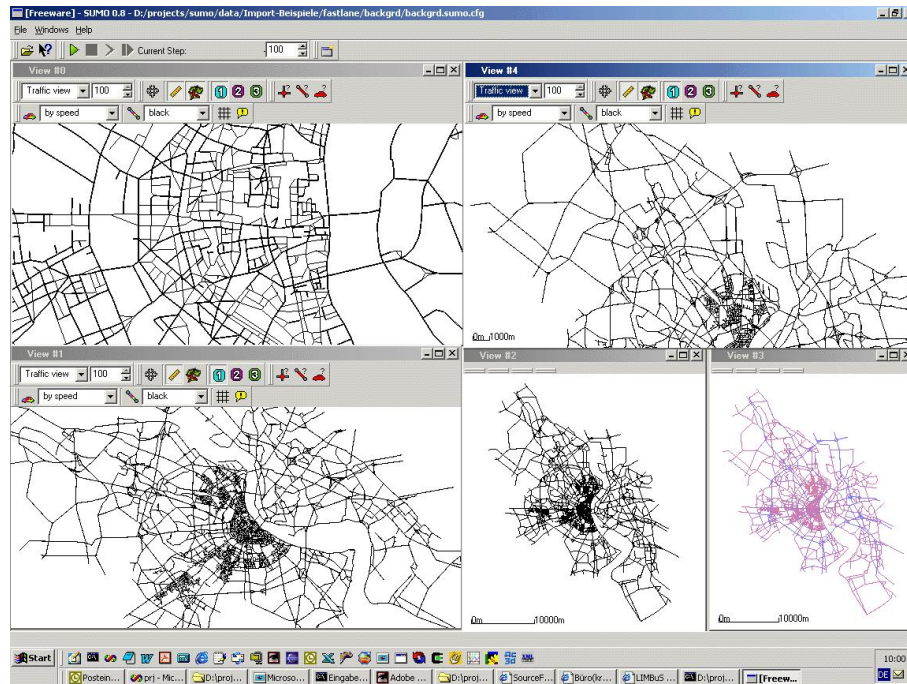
[Freeware] - SUMO 0.8 - D:/projects/sumo/data/Import-Beispiele/fastlane/backgrd/backgrd.sumo.cfg

File Windows Help

Current Step: 100

View #0

Traffic view 100

by speed black

View #4

Traffic view 100

by speed black

0m 1000m

View #1

Traffic view 100

by speed black

View #2

0m 10000m

View #3

0m 10000m

Start

Postein... prj - Mic... D:\proj... Microso... Eingabe... Adobe ... D:\proj... SourceF... Büro(kr... LIMBuS ... D:\proj... [Freew...

10:00

DE